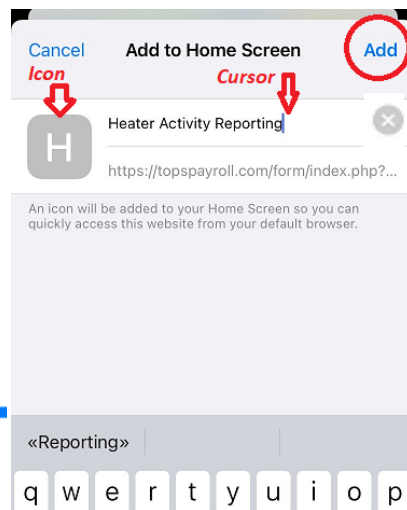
Cancel Add to Home Screen Add

Icon

Cursor

H

Heater Activity Reporting

https://topspayroll.com/form/index.php?...

An icon will be added to your Home Screen so you can quickly access this website from your default browser.

«Reporting»

q w e r t y u i o p